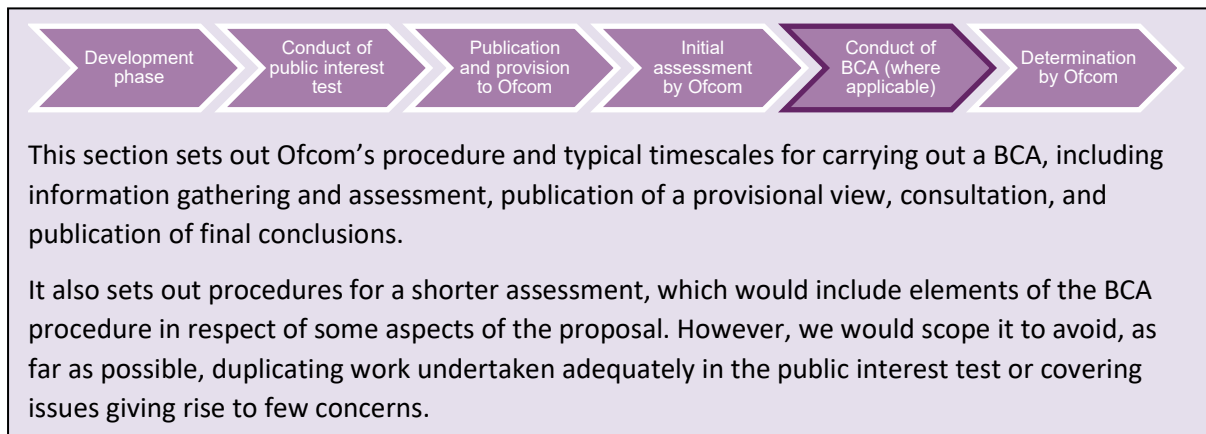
Development phase

Conduct of public interest test

Publication and provision to Ofcom

Initial assessment by Ofcom

Conduct of BCA (where applicable)

Determination by Ofcom

This section sets out Ofcom’s procedure and typical timescales for carrying out a BCA, including information gathering and assessment, publication of a provisional view, consultation, and publication of final conclusions.

It also sets out procedures for a shorter assessment, which would include elements of the BCA procedure in respect of some aspects of the proposal. However, we would scope it to avoid, as far as possible, duplicating work undertaken adequately in the public interest test or covering issues giving rise to few concerns.